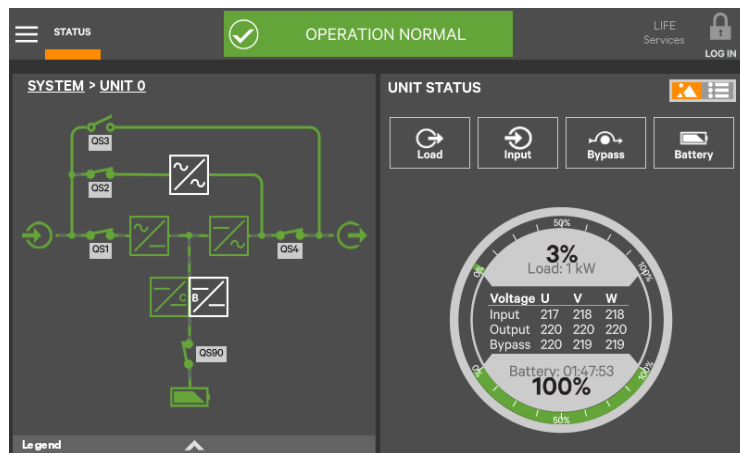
STATUS

OPERATION NORMAL

LIFE Services

LOG IN

SYSTEM > UNIT 0

QS3

QS2

QS1

QS4

B

QS90

Legend

UNIT STATUS

Load

Input

Bypass

Battery

50%

3%
Load: 1 kW

100%

0%

| Voltage | U | V | W |
|---|---|---|---|
| Input | 217 | 218 | 218 |
| Output | 220 | 220 | 220 |
| Bypass | 220 | 219 | 219 |

Battery: 01:47:53
100%

0%

100%

50%